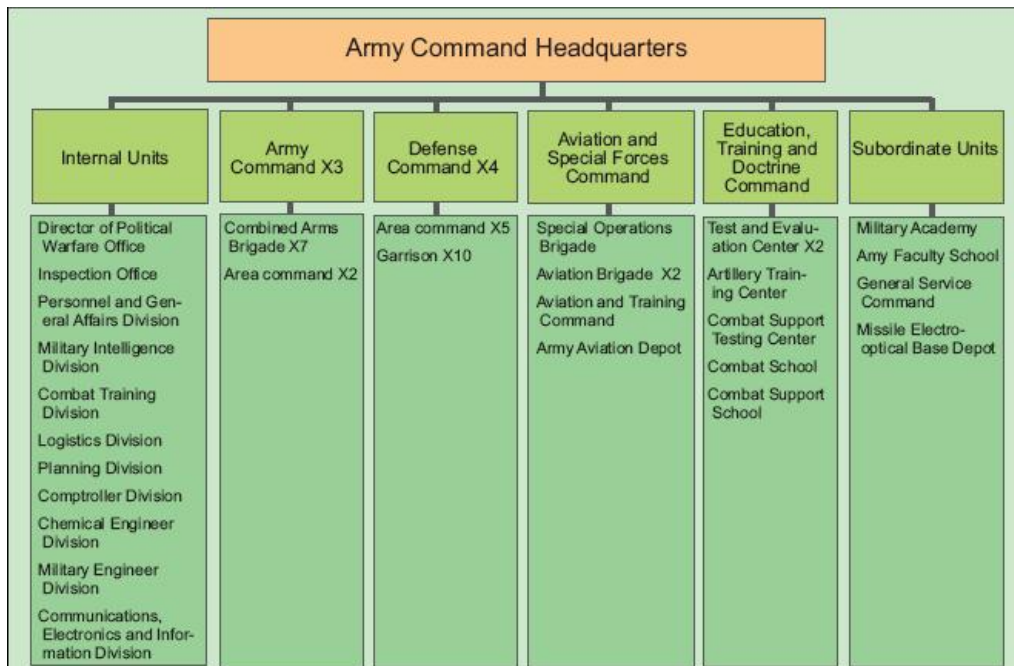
Army Command Headquarters

Internal Units

Director of Political Warfare Office

Inspection Office

Personnel and General Affairs Division

Military Intelligence Division

Combat Training Division

Logistics Division

Planning Division

Comptroller Division

Chemical Engineer Division

Military Engineer Division

Communications, Electronics and Information Division

Army Command X3

Combined Arms Brigade X7

Area command X2

Defense Command X4

Area command X5

Garrison X10

Aviation and Special Forces Command

Special Operations Brigade

Aviation Brigade X2

Aviation and Training Command

Army Aviation Depot

Education, Training and Doctrine Command

Test and Evaluation Center X2

Artillery Training Center

Combat Support Testing Center

Combat School

Combat Support School

Subordinate Units

Military Academy

Amy Faculty School

General Service Command

Missile Electro-optical Base Depot